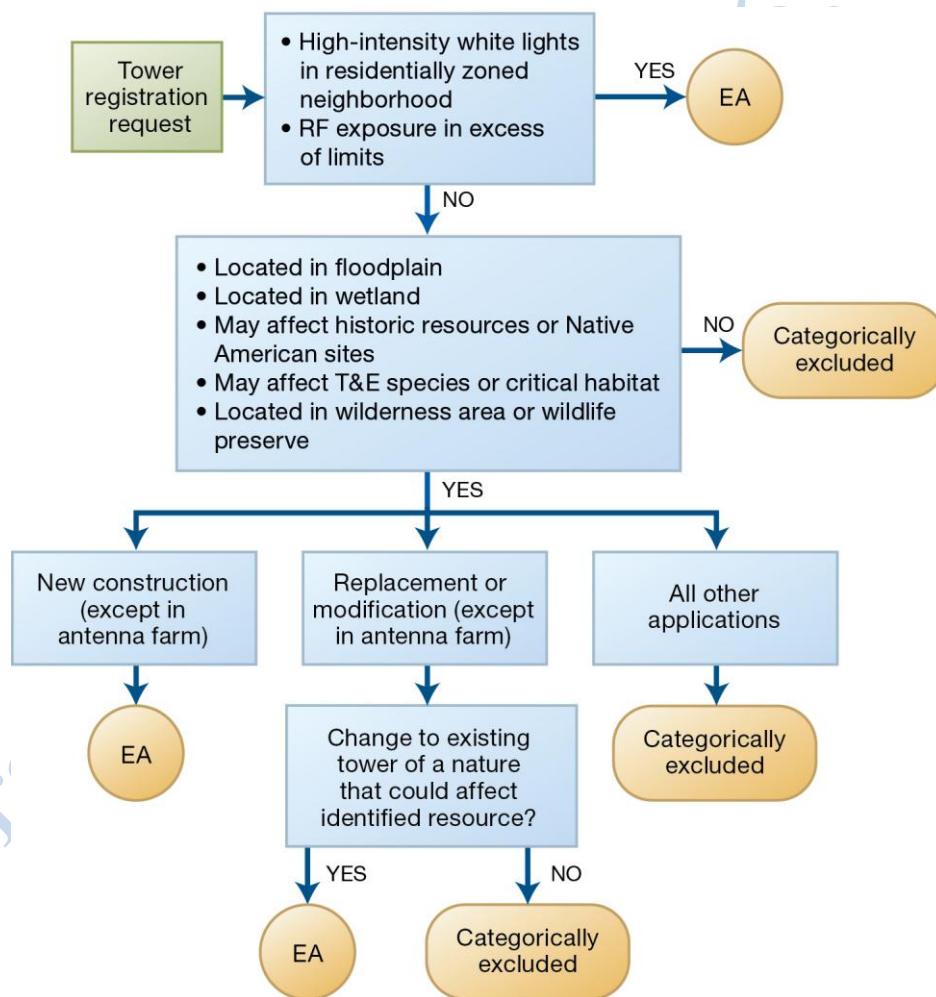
Tower registration request

• High-intensity white lights in residentially zoned neighborhood
• RF exposure in excess of limits

YES

EA

NO

• Located in floodplain
• Located in wetland
• May affect historic resources or Native American sites
• May affect T&E species or critical habitat
• Located in wilderness area or wildlife preserve

NO

Categorically excluded

YES

New construction (except in antenna farm)

Replacement or modification (except in antenna farm)

All other applications

EA

Change to existing tower of a nature that could affect identified resource?

Categorically excluded

YES

NO

EA

Categorically excluded